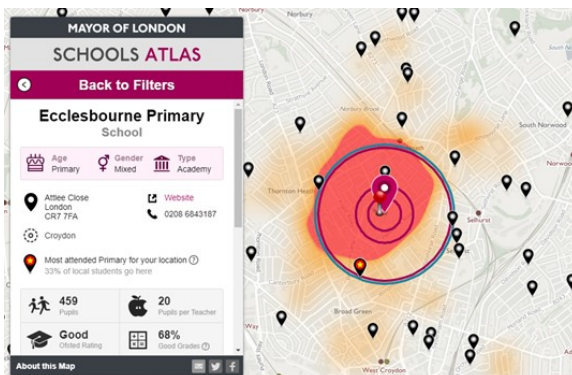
MAYOR OF LONDON
SCHOOLS ATLAS
Back to Filters
Ecclesbourne Primary
School
Age
Primary
Gender
Mixed
Type
Academy
Attlee Close
London
CR7 7FA
Website
0208 6843187
Croydon
Most attended Primary for your location
33% of local students go here
459
Pupils
20
Pupils per Teacher
Good
Ofsted Rating
68%
Good Grades
About this Map
Norbury
South Norwood
Thornton Heath
Selhurst
Broad Green
West Croydon